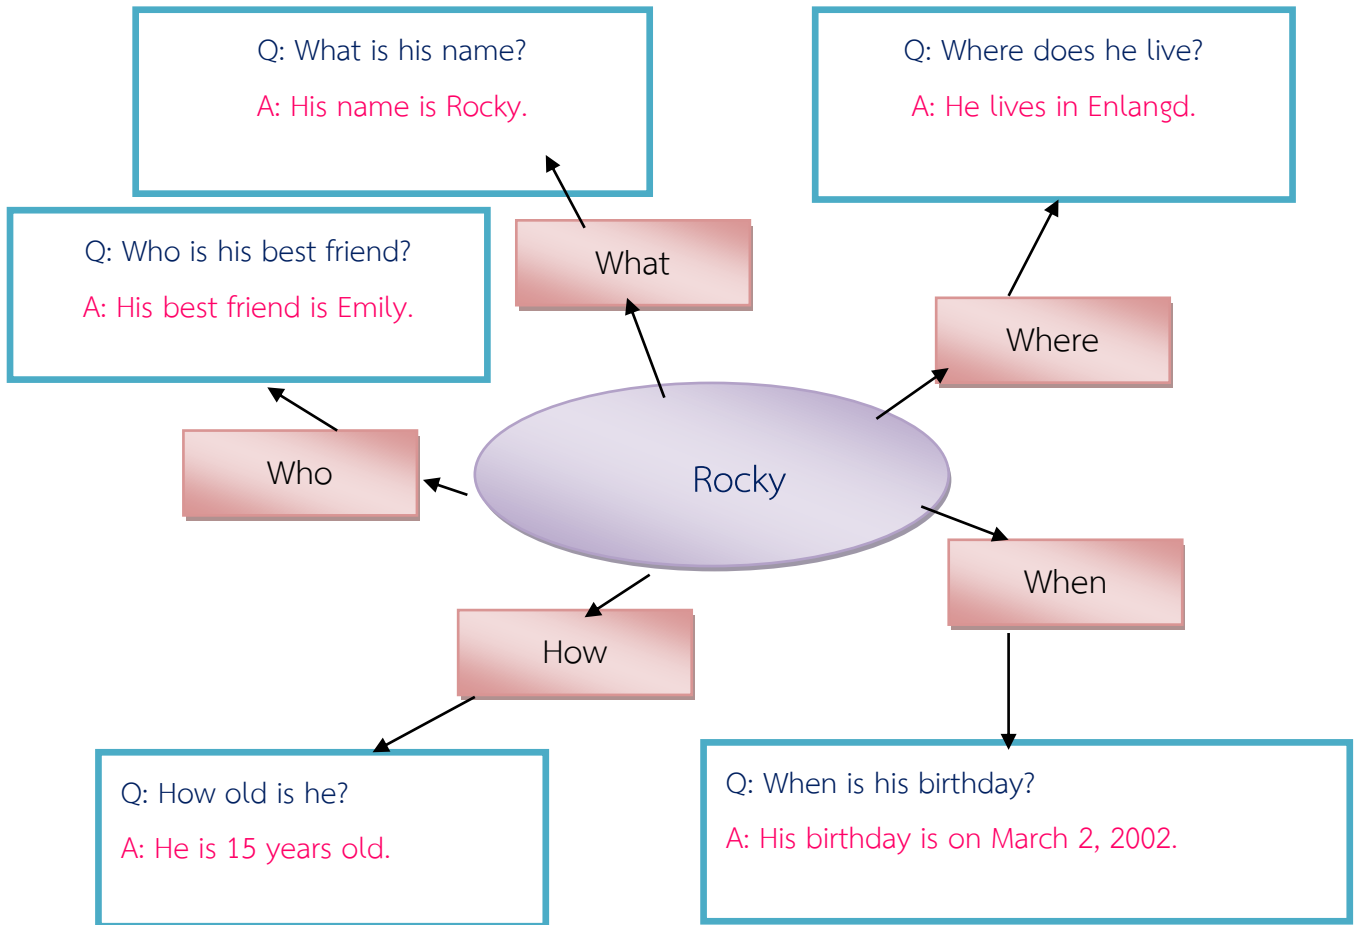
Q: What is his name?

A: His name is Rocky.

Q: Where does he live?

A: He lives in Enlangd.

Q: Who is his best friend?

A: His best friend is Emily.

What

Where

Who

Rocky

When

How

Q: How old is he?

A: He is 15 years old.

Q: When is his birthday?

A: His birthday is on March 2, 2002.